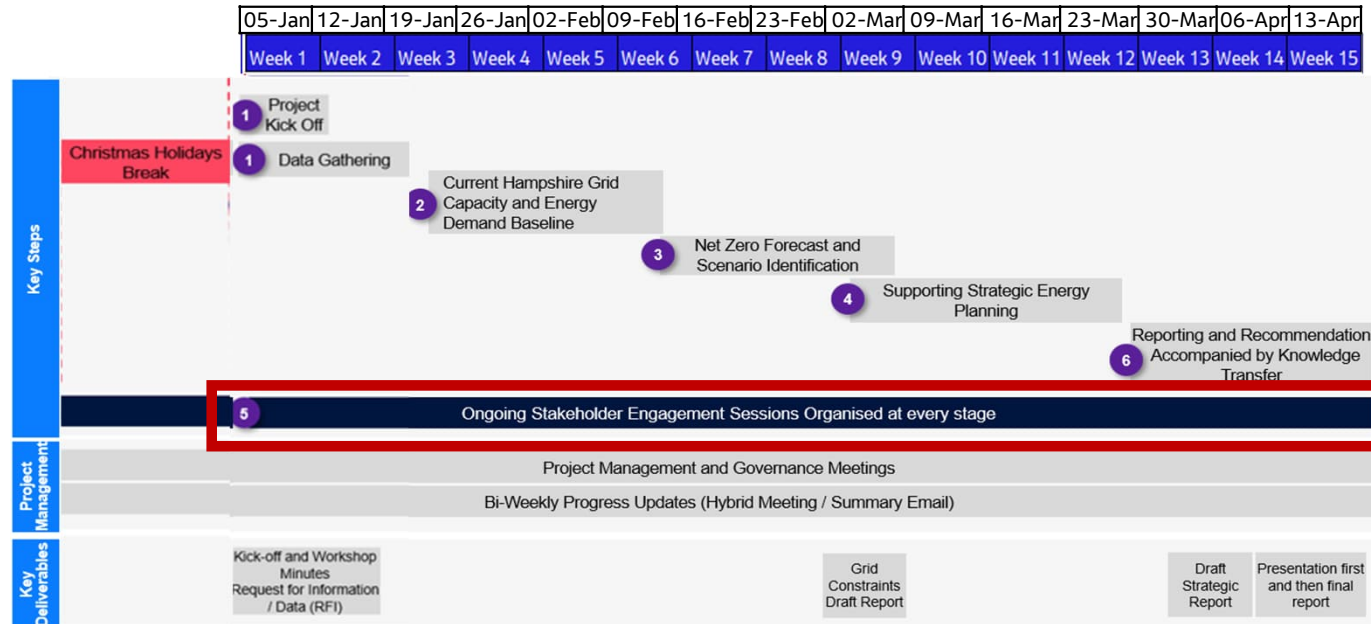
| 05-Jan | 12-Jan | 19-Jan | 26-Jan | 02-Feb | 09-Feb | 16-Feb | 23-Feb | 02-Mar | 09-Mar | 16-Mar | 23-Mar | 30-Mar | 06-Apr | 13-Apr |
|---|---|---|---|---|---|---|---|---|---|---|---|---|---|---|
| Week 1 | Week 2 | Week 3 | Week 4 | Week 5 | Week 6 | Week 7 | Week 8 | Week 9 | Week 10 | Week 11 | Week 12 | Week 13 | Week 14 | Week 15 |

Key Steps

Christmas Holidays Break

1 Project Kick Off

1 Data Gathering

2 Current Hampshire Grid Capacity and Energy Demand Baseline

3 Net Zero Forecast and Scenario Identification

4 Supporting Strategic Energy Planning

6 Reporting and Recommendation Accompanied by Knowledge Transfer

5 Ongoing Stakeholder Engagement Sessions Organised at every stage

Project Management

Project Management and Governance Meetings

Bi-Weekly Progress Updates (Hybrid Meeting / Summary Email)

Key Deliverables

Kick-off and Workshop Minutes Request for Information / Data (RFI)

Grid Constraints Draft Report

Draft Strategic Report

Presentation first and then final report